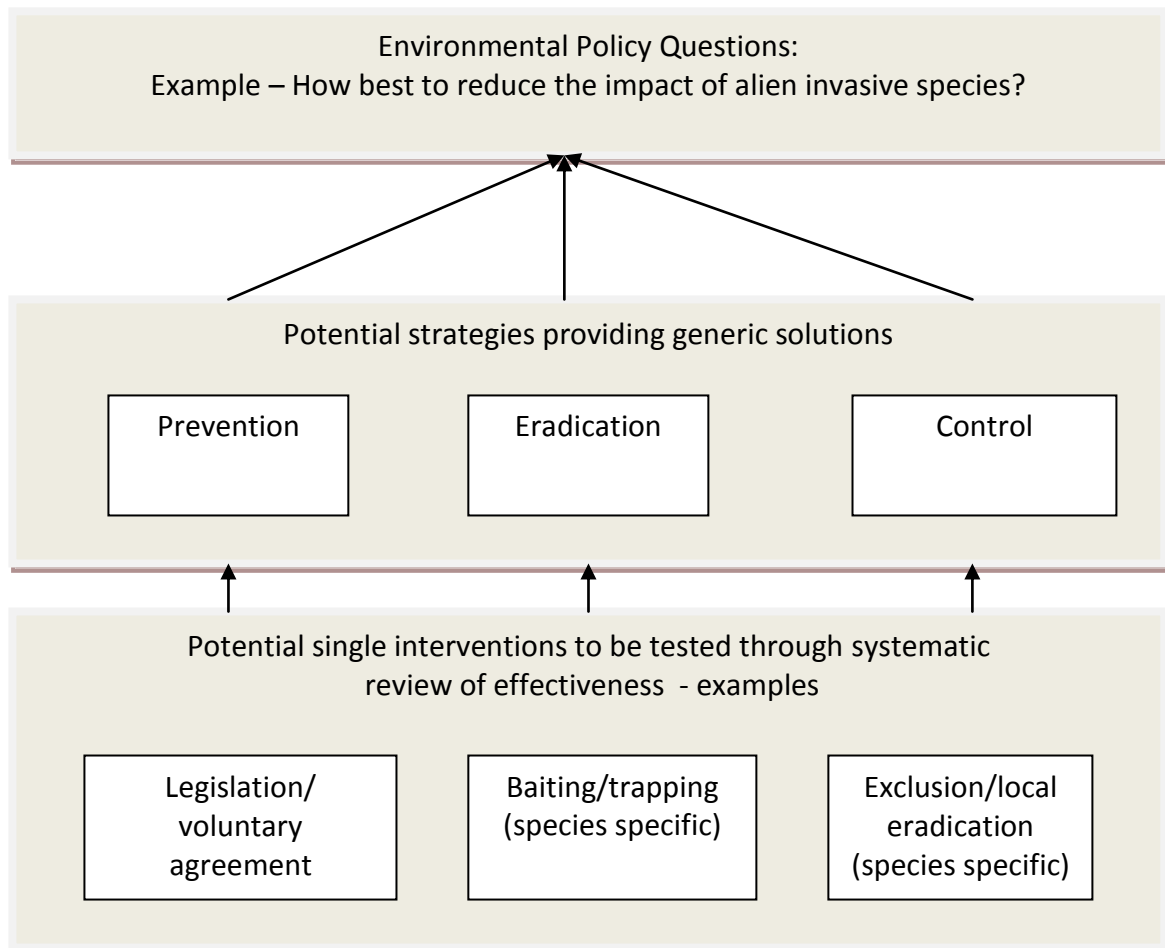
Environmental Policy Questions:
Example – How best to reduce the impact of alien invasive species?

Potential strategies providing generic solutions

Prevention

Eradication

Control

Potential single interventions to be tested through systematic review of effectiveness - examples

Legislation/ voluntary agreement

Baiting/trapping (species specific)

Exclusion/local eradication (species specific)